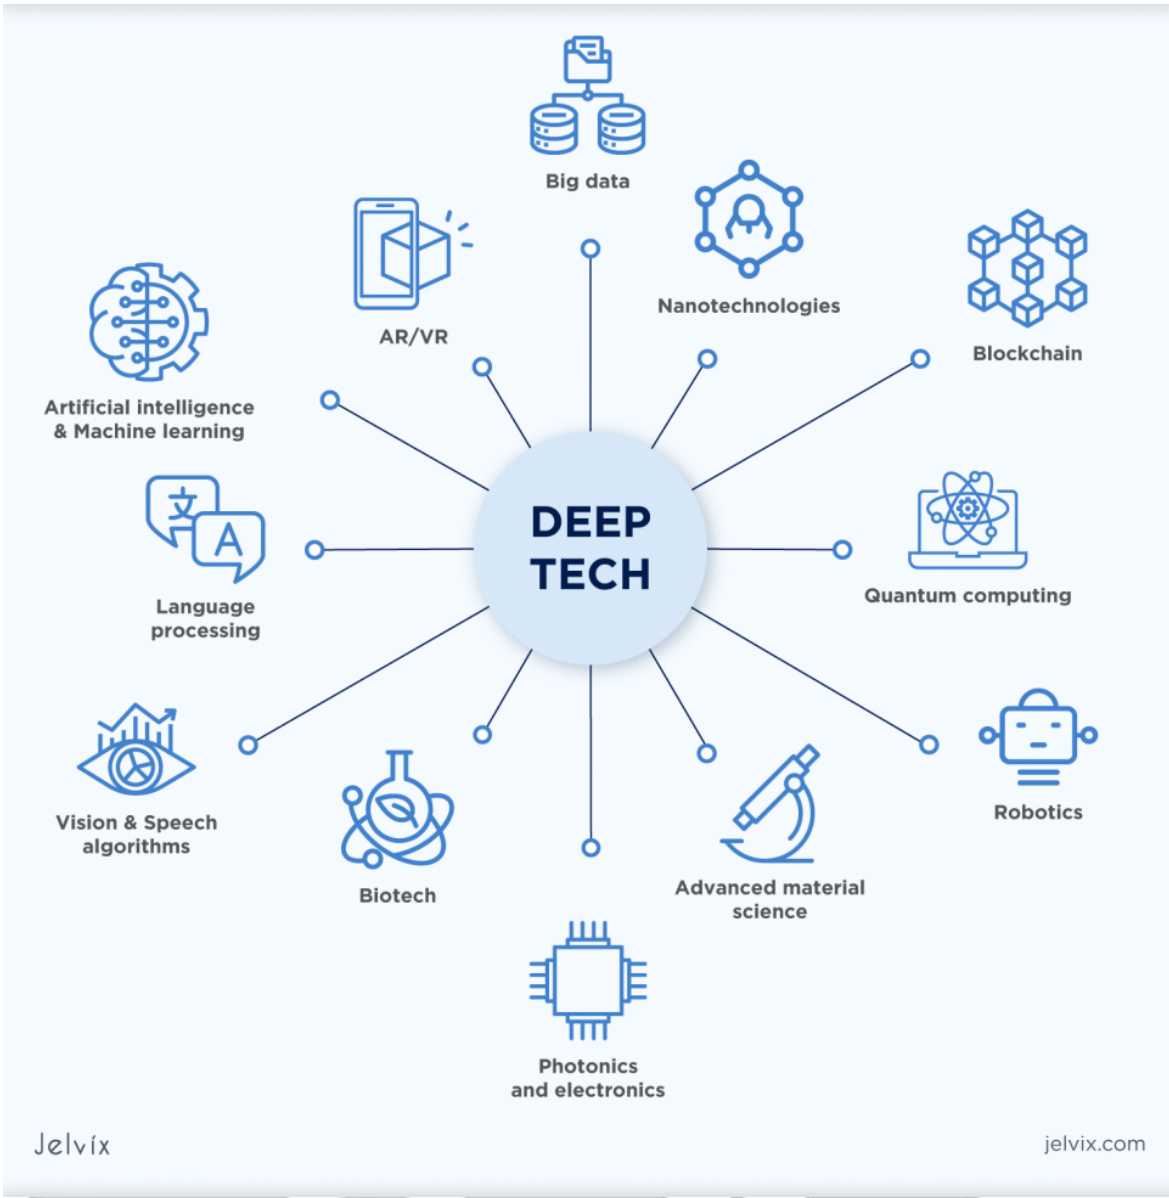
Big data

Nanotechnologies

Blockchain

AR/VR

Artificial intelligence & Machine learning

DEEP TECH

Language processing

Quantum computing

Vision & Speech algorithms

Biotech

Advanced material science

Robotics

Photonics and electronics

Jelvix

jelvix.com